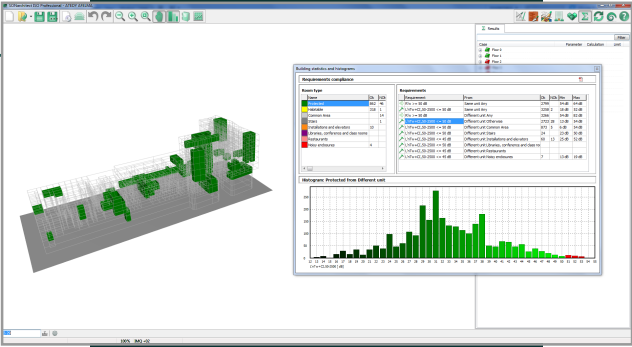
Building statistics and histograms

Requirements compliance

Room type

| Name | Ok | NOk |
|---|---|---|
| Protected | 862 | 46 |
| Habitable | 318 | 1 |
| Common Area | | 14 |
| Stairs | | 1 |
| Installations and elevators | 10 | |
| Libraries, conference and class rooms | | |
| Restaurants | | |
| Noisy enclosures | | 6 |

Requirements

| Requirement | From | Ok | NOk | Min | Max |
|---|---|---|---|---|---|
| R'w >= 50 dB | Same unit Any | 2795 | | 54.00 | 64.00 |
| $D_{nT,w}$+C(100-5000) >= 50 dB | Same unit Any | 2298 | 2 | 36.00 | 55.00 |
| R'w >= 50 dB | Different unit Any | 3266 | | 54.00 | 82.00 |
| $D_{nT,w}$+C(100-5000) >= 50 dB | Different unit Otherwise | 2722 | 26 | 12.00 | 54.00 |
| $D_{nT,w}$+C(100-5000) >= 50 dB | Different unit Common Area | 873 | 5 | 0.00 | 54.00 |
| $D_{nT,w}$+C(100-5000) >= 50 dB | Different unit Stairs | 24 | | 15.00 | 50.00 |
| $D_{nT,w}$+C(100-5000) >= 45 dB | Different unit Installations and elevators | 93 | 12 | 25.00 | 54.00 |
| $D_{nT,w}$+C(100-5000) >= 45 dB | Different unit Libraries, conference and class ro... | | | | |
| $D_{nT,w}$+C(100-5000) >= 45 dB | Different unit Restaurants | | | | |
| $D_{nT,w}$+C(100-5000) >= 45 dB | Different unit Noisy enclosures | 7 | | 13.00 | 55.00 |

Histogram: Protected from Different unit

$D_{nT,w}$+C(100-5000) [dB]

Results
Filter
Parameter Calculation Unit
Floor 1
Floor 1
Floor 1

100% 3MQ +02